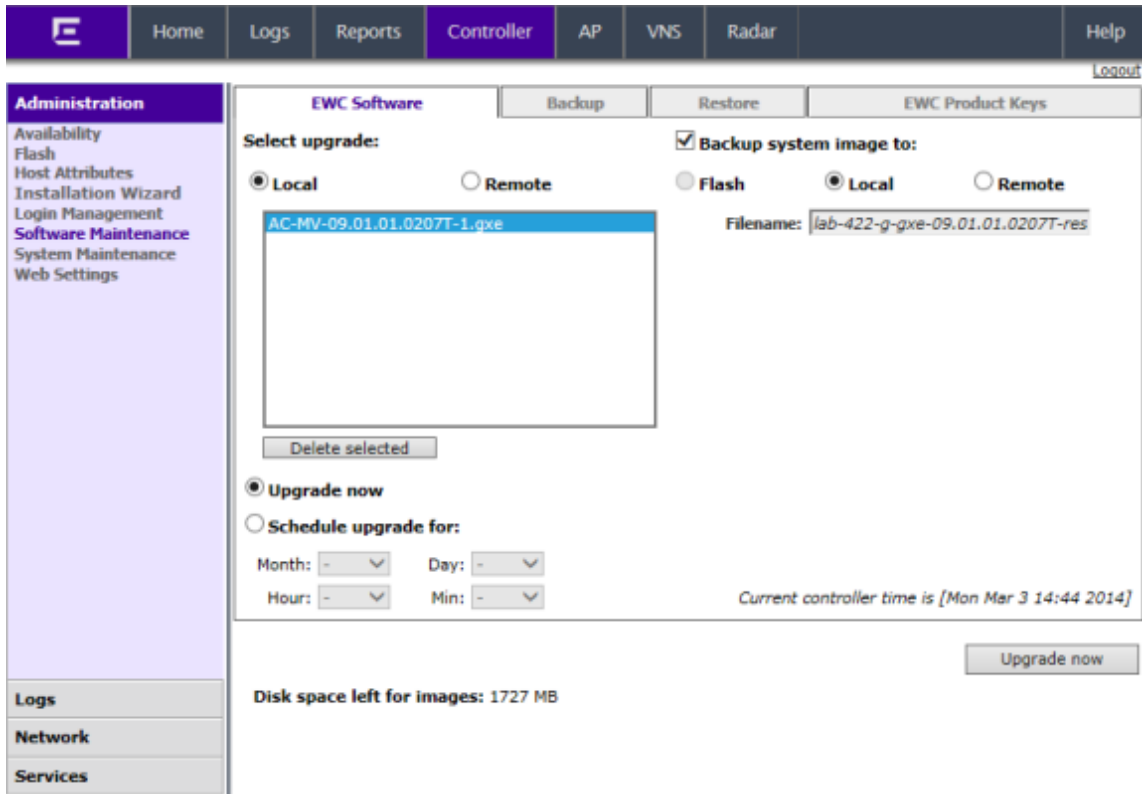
Home | Logs | Reports | Controller | AP | VNS | Radar | Help

Logout

Administration
Availability
Flash
Host Attributes
Installation Wizard
Login Management
Software Maintenance
System Maintenance
Web Settings

EWC Software | Backup | Restore | EWC Product Keys

Select upgrade:

Local Remote

AC-MV-09.01.01.0207T-1.gxe

Delete selected

Upgrade now

Schedule upgrade for:

Month: - Day: -

Hour: - Min: -

Backup system image to:

Flash Local Remote

Filename: lab-422-g-gxe-09.01.01.0207T-res

Current controller time is [Mon Mar 3 14:44 2014]

Upgrade now

Disk space left for images: 1727 MB

Logs

Network

Services